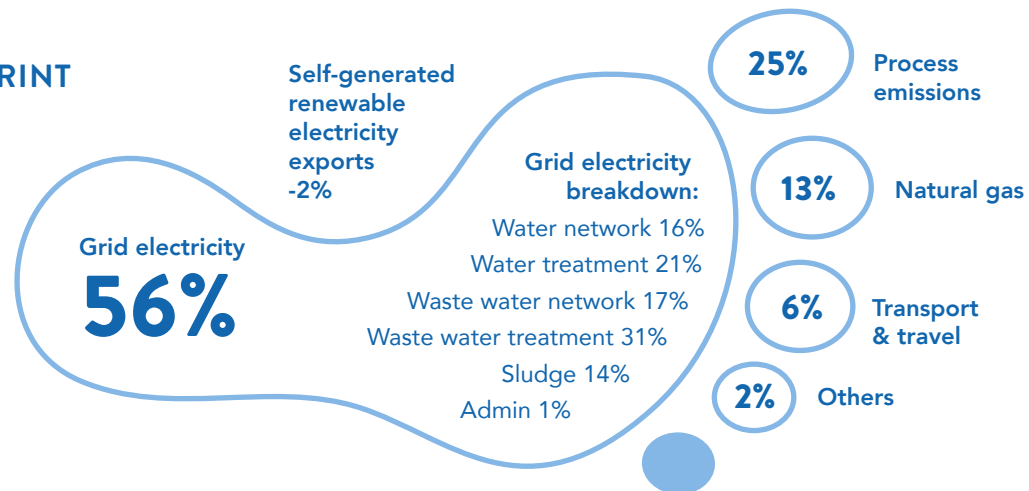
RINT

Self-generated renewable electricity exports -2%

Grid electricity
56%

Grid electricity breakdown:
Water network 16%
Water treatment 21%
Waste water network 17%
Waste water treatment 31%
Sludge 14%
Admin 1%

25% Process emissions

13% Natural gas

6% Transport & travel

2% Others